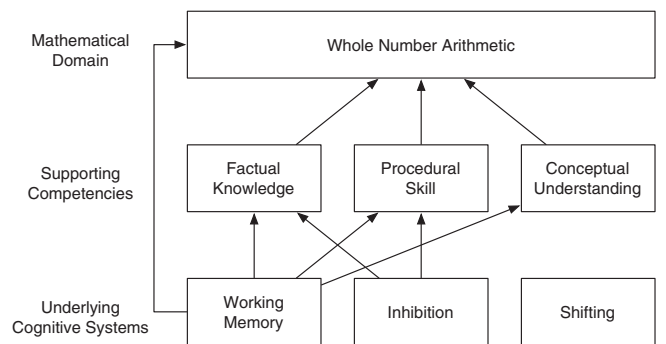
Mathematical Domain

Whole Number Arithmetic

Supporting Competencies

Factual Knowledge

Procedural Skill

Conceptual Understanding

Underlying Cognitive Systems

Working Memory

Inhibition

Shifting